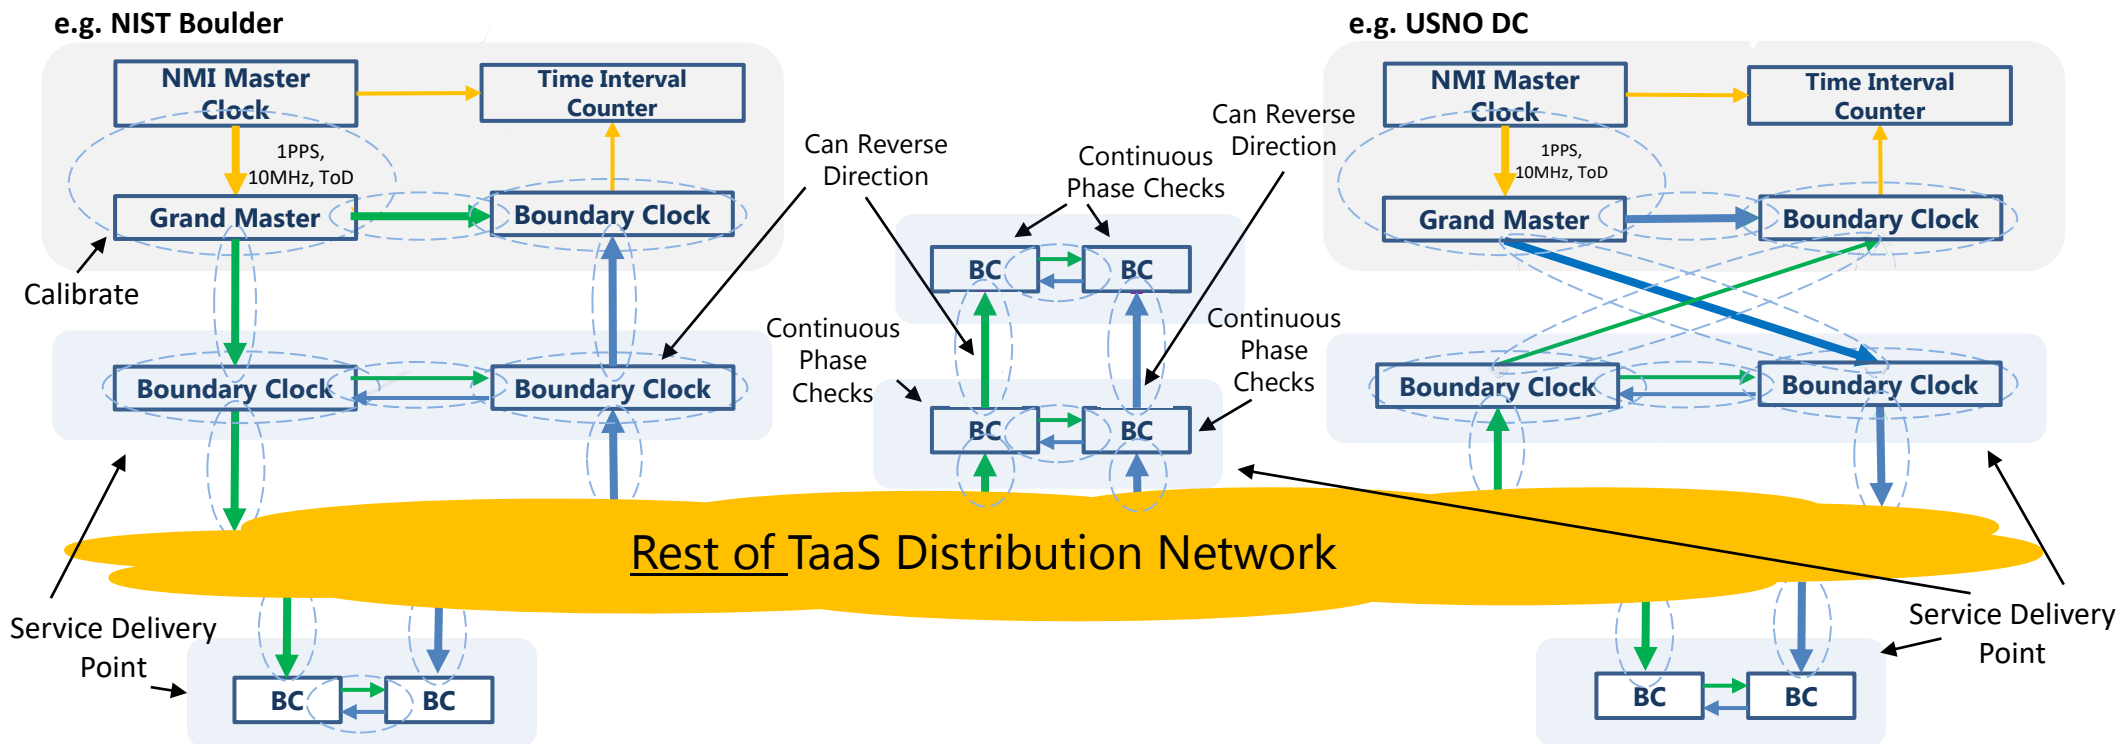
e.g. NIST Boulder

NMI Master Clock

Time Interval Counter

1PPS, 10MHz, ToD

Grand Master

Boundary Clock

Calibrate

Boundary Clock

Boundary Clock

Can Reverse Direction

Continuous Phase Checks

BC

BC

BC

BC

Continuous Phase Checks

Can Reverse Direction

Continuous Phase Checks

e.g. USNO DC

NMI Master Clock

Time Interval Counter

1PPS, 10MHz, ToD

Grand Master

Boundary Clock

Boundary Clock

Boundary Clock

Rest of TaaS Distribution Network

Service Delivery Point

BC

BC

Service Delivery Point

BC

BC